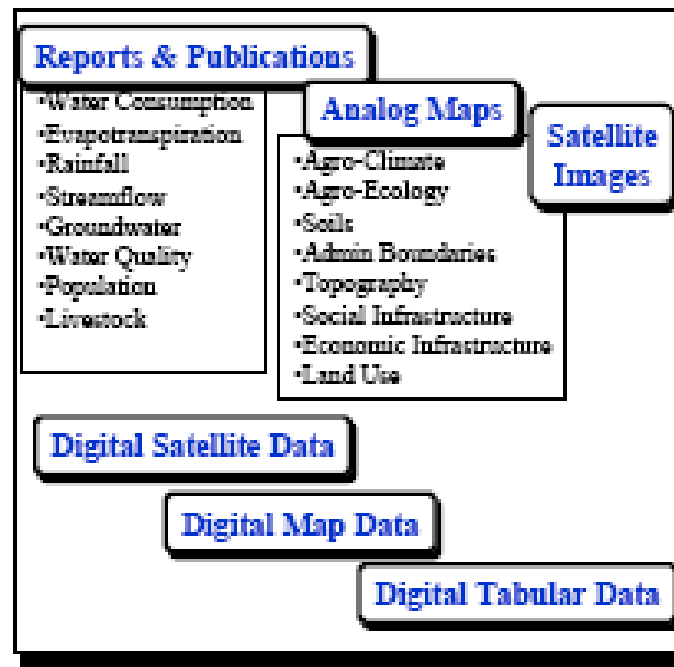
Reports & Publications

•Water Consumption
•Evapotranspiration
•Rainfall
•Streamflow
•Groundwater
•Water Quality
•Population
•Livestock

Analog Maps

•Agro-Climate
•Agro-Ecology
•Soils
•Admin Boundaries
•Topography
•Social Infrastructure
•Economic Infrastructure
•Land Use

Satellite Images

Digital Satellite Data

Digital Map Data

Digital Tabular Data